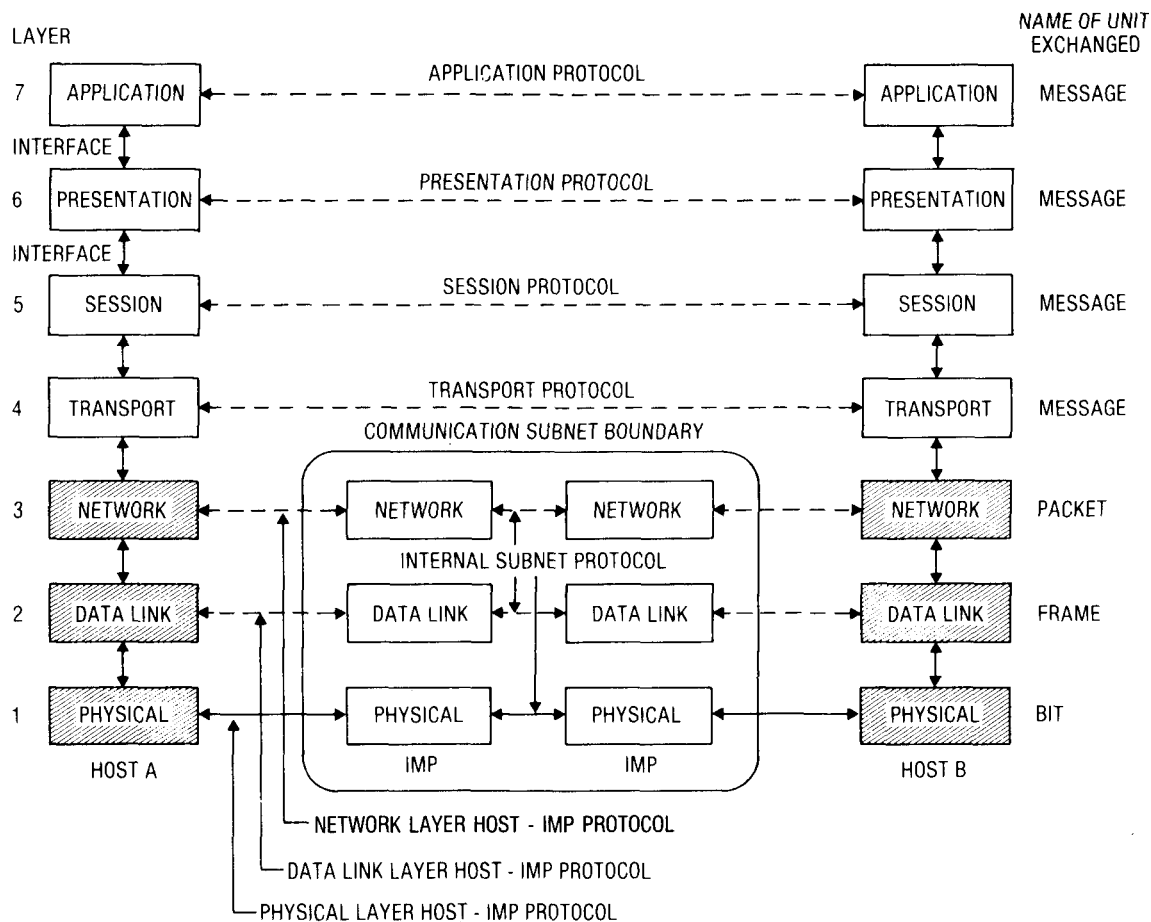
LAYER

NAME OF UNIT EXCHANGED

7 APPLICATION

APPLICATION PROTOCOL

APPLICATION

MESSAGE

INTERFACE

6 PRESENTATION

PRESENTATION PROTOCOL

PRESENTATION

MESSAGE

INTERFACE

5 SESSION

SESSION PROTOCOL

SESSION

MESSAGE

4 TRANSPORT

TRANSPORT PROTOCOL

TRANSPORT

MESSAGE

COMMUNICATION SUBNET BOUNDARY

3 NETWORK

NETWORK

NETWORK

NETWORK

PACKET

INTERNAL SUBNET PROTOCOL

2 DATA LINK

DATA LINK

DATA LINK

DATA LINK

FRAME

1 PHYSICAL

PHYSICAL

PHYSICAL

PHYSICAL

BIT

HOST A

IMP

IMP

HOST B

NETWORK LAYER HOST - IMP PROTOCOL

DATA LINK LAYER HOST - IMP PROTOCOL

PHYSICAL LAYER HOST - IMP PROTOCOL